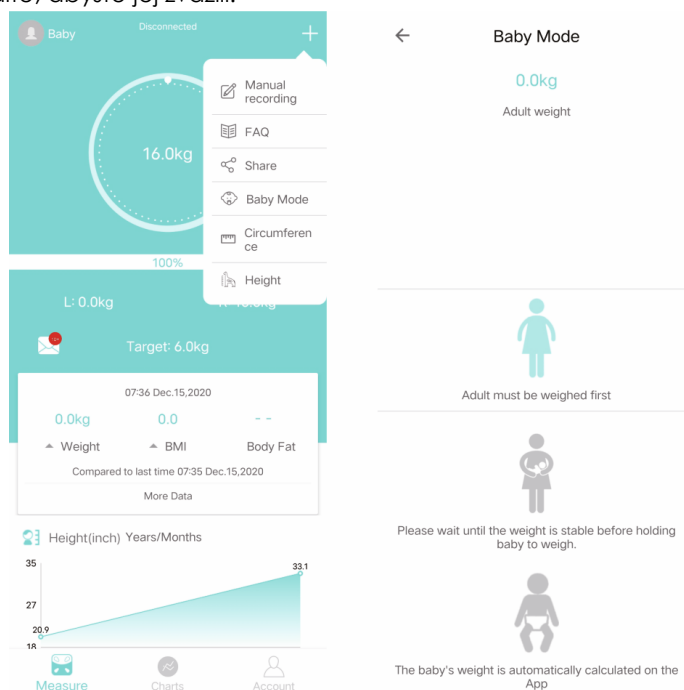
Baby
Disconnected
+

16.0kg

100%

L: 0.0kg
H: 16.0kg

Target: 6.0kg

07:36 Dec.15,2020
0.0kg
0.0
- -
Weight
BMI
Body Fat
Compared to last time 07:35 Dec.15,2020
More Data

Height(inch) Years/Months
35
27
18
20.9
33.1

Measure
Charts
Account

Manual recording
FAQ
Share
Baby Mode
Circumference
Height

Baby Mode
0.0kg
Adult weight

Adult must be weighed first

Please wait until the weight is stable before holding baby to weigh.

The baby's weight is automatically calculated on the App